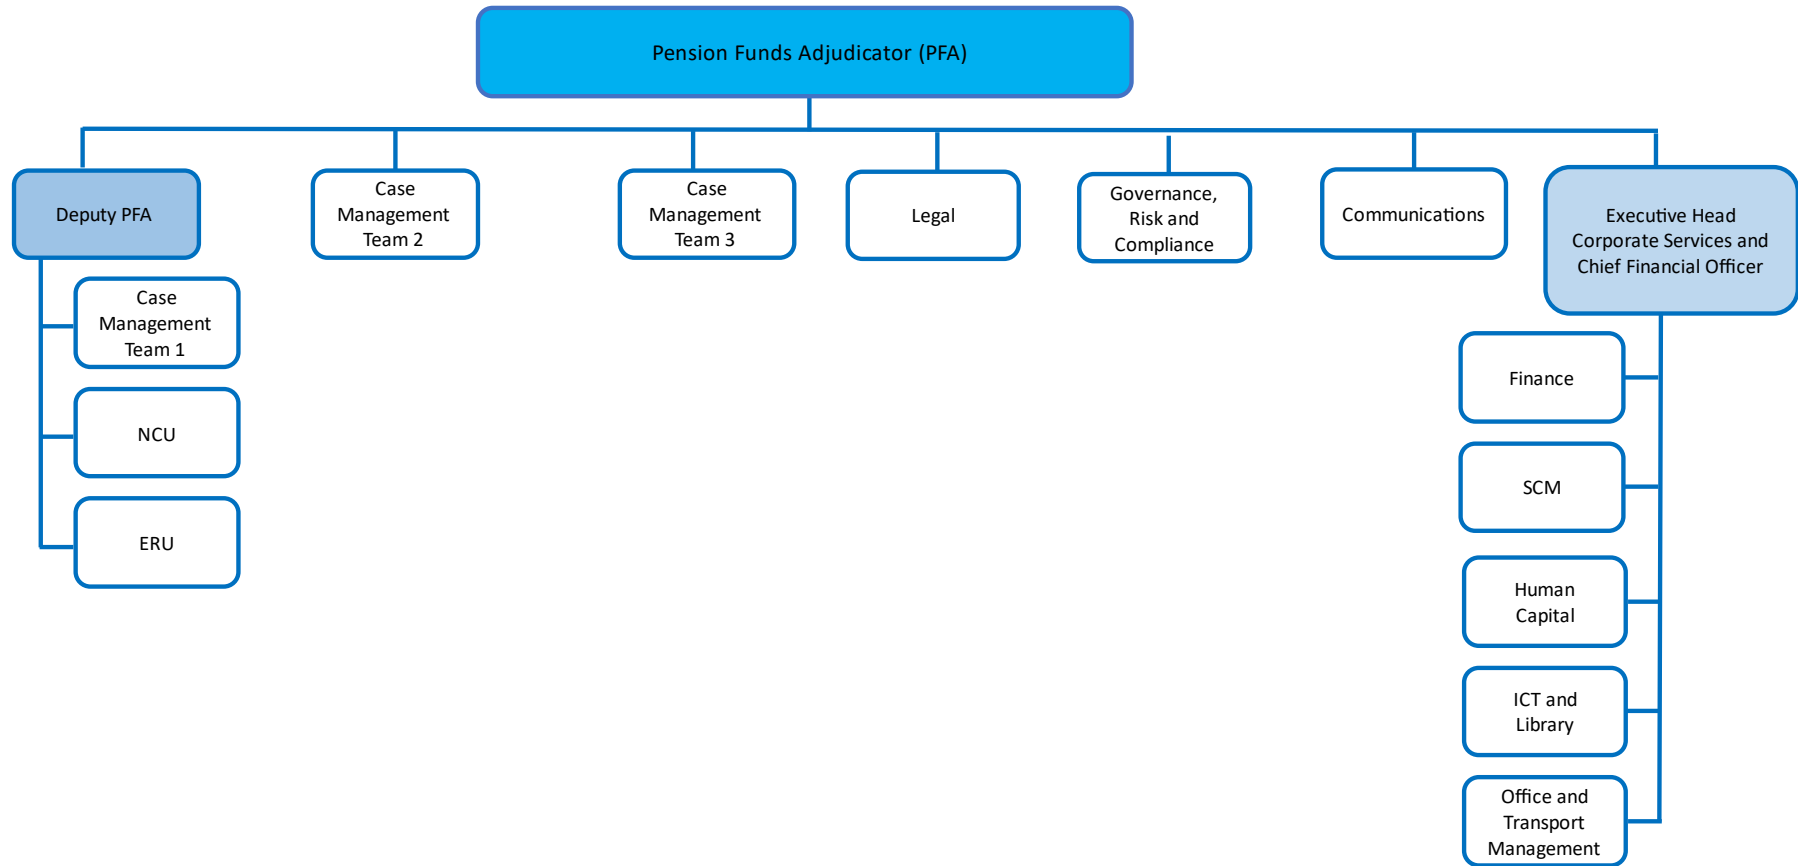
Pension Funds Adjudicator (PFA)

Deputy PFA

Case Management Team 2

Case Management Team 3

Legal

Governance, Risk and Compliance

Communications

Executive Head Corporate Services and Chief Financial Officer

Case Management Team 1

NCU

ERU

Finance

SCM

Human Capital

ICT and Library

Office and Transport Management